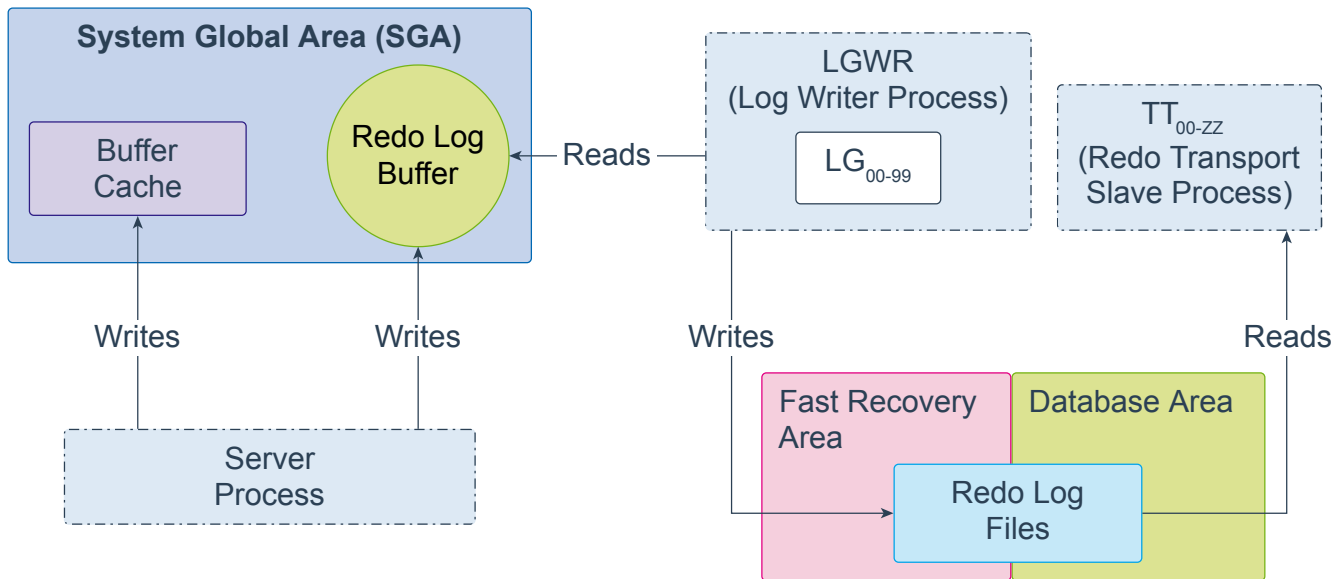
System Global Area (SGA)

Buffer Cache

Redo Log Buffer

Reads

LGWR (Log Writer Process)

$LG_{00-99}$

$TT_{00-ZZ}$ (Redo Transport Slave Process)

Writes

Writes

Writes

Reads

Server Process

Fast Recovery Area

Database Area

Redo Log Files